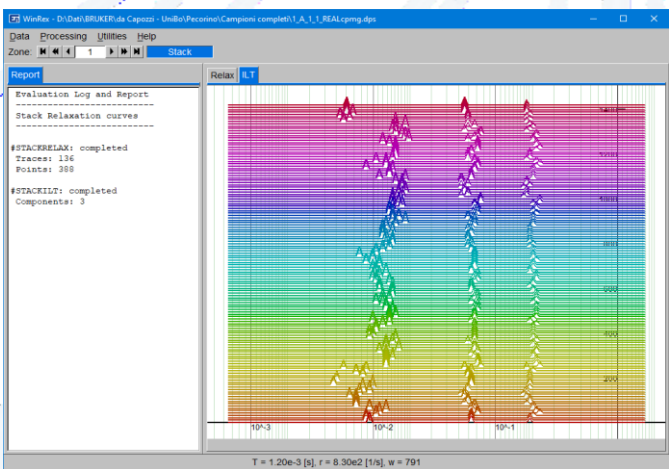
WinRex - D:\Dati\BRUKER\da Capozzi - UniBo\Pecorino\Campioni completi\1_A_1_1_REALcpmg.dps

Data Processing Utilities Help

Zone: 1 Stack

Report

Evaluation Log and Report
--------------------------
Stack Relaxation curves
--------------------------

#STACKRELAX: completed
Traces: 136
Points: 388

#STACKILT: completed
Components: 3

Relax ILT

1400

1200

1000

800

600

400

200

10^-3

10^-2

10^-1

T = 1.20e-3 [s], r = 8.30e2 [1/s], w = 791